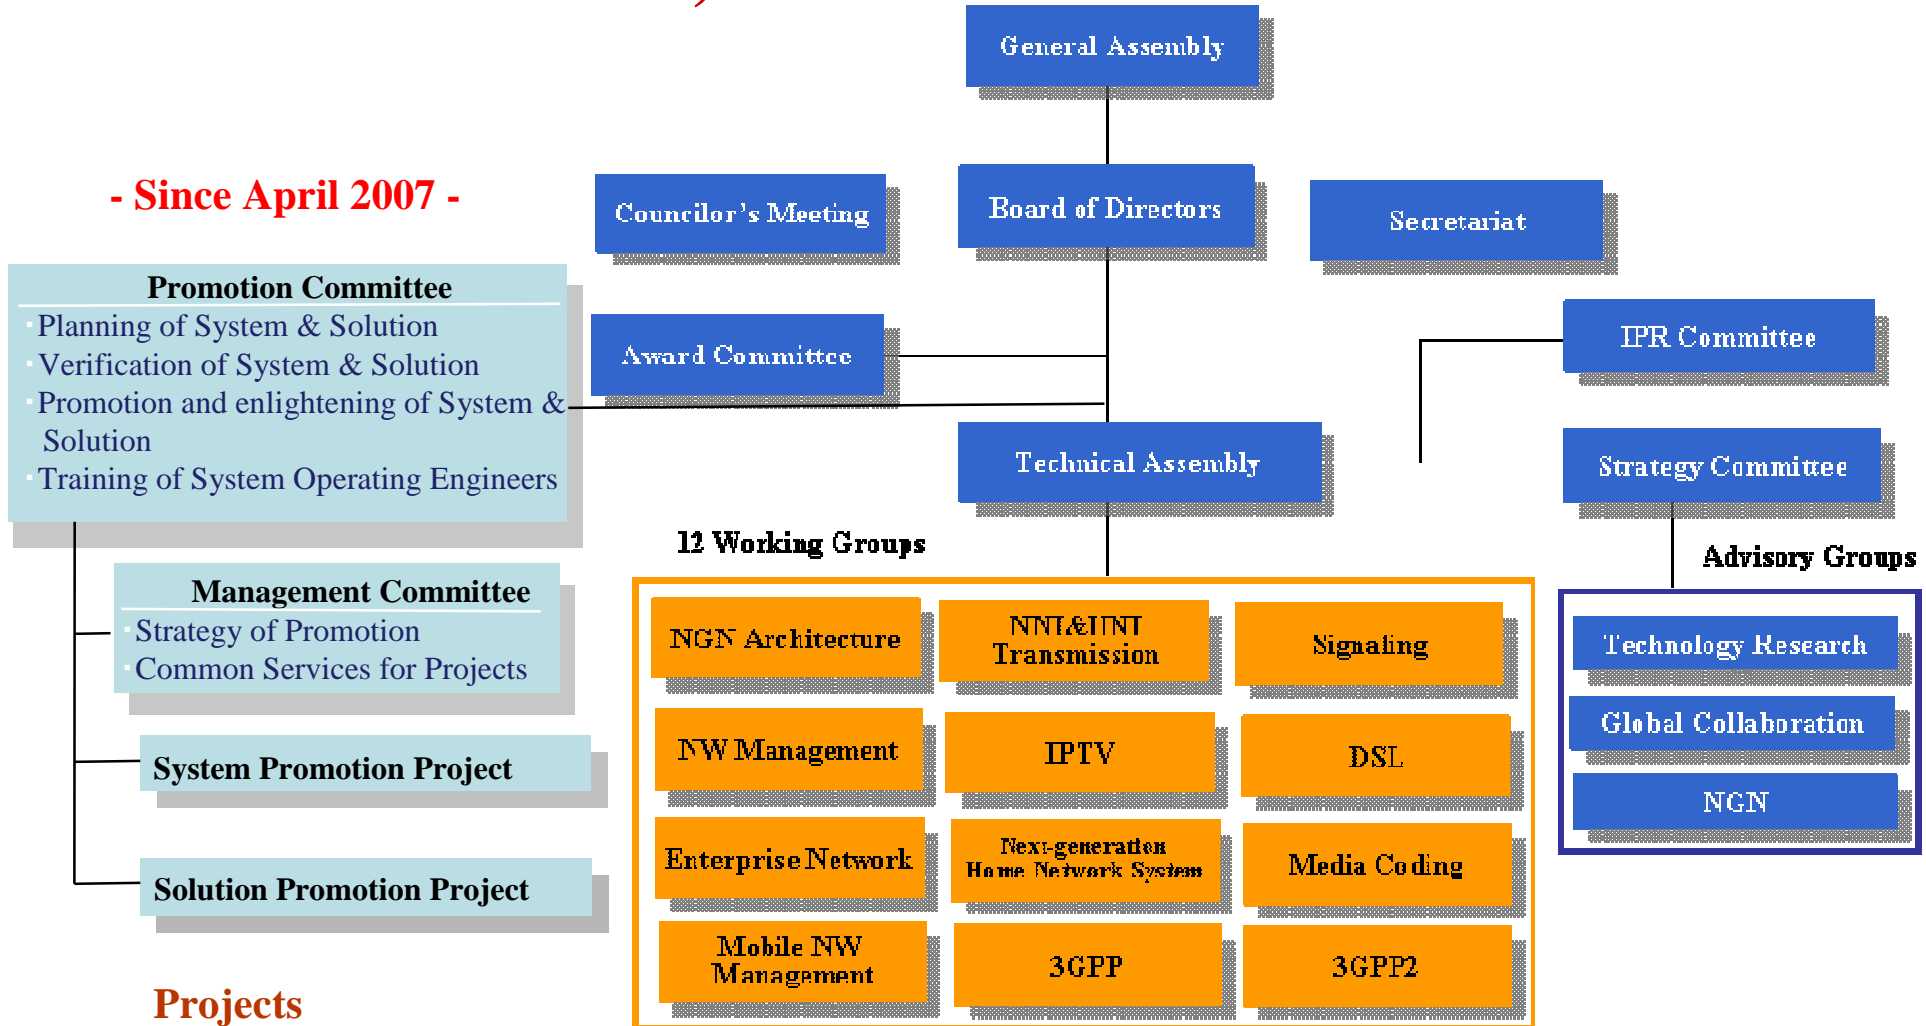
General Assembly

- Since April 2007 -

Councilor's Meeting

Board of Directors

Secretariat

Promotion Committee
Planning of System & Solution
Verification of System & Solution
Promotion and enlightening of System & Solution
Training of System Operating Engineers

Award Committee

IPR Committee

Technical Assembly

Strategy Committee

12 Working Groups

Advisory Groups

Management Committee
Strategy of Promotion
Common Services for Projects

| NGN Architecture | NNI&UNI Transmission | Signaling |
|---|---|---|
| NW Management | IPTV | DSL |
| Enterprise Network | Next-generation Home Network System | Media Coding |
| Mobile NW Management | 3GPP | 3GPP2 |

Technology Research

Global Collaboration

NGN

System Promotion Project

Solution Promotion Project

Projects